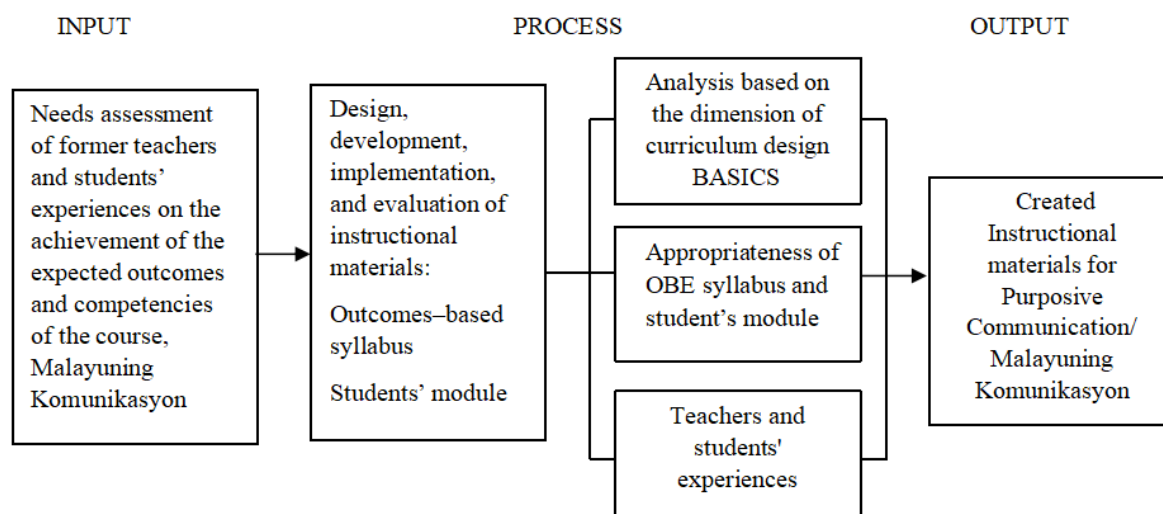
INPUT

PROCESS

OUTPUT

Needs assessment of former teachers and students' experiences on the achievement of the expected outcomes and competencies of the course, Malayuning Komunikasyon

Design, development, implementation, and evaluation of instructional materials:

Outcomes–based syllabus

Students' module

Analysis based on the dimension of curriculum design BASICS

Appropriateness of OBE syllabus and student's module

Teachers and students' experiences

Created Instructional materials for Purposive Communication/ Malayuning Komunikasyon